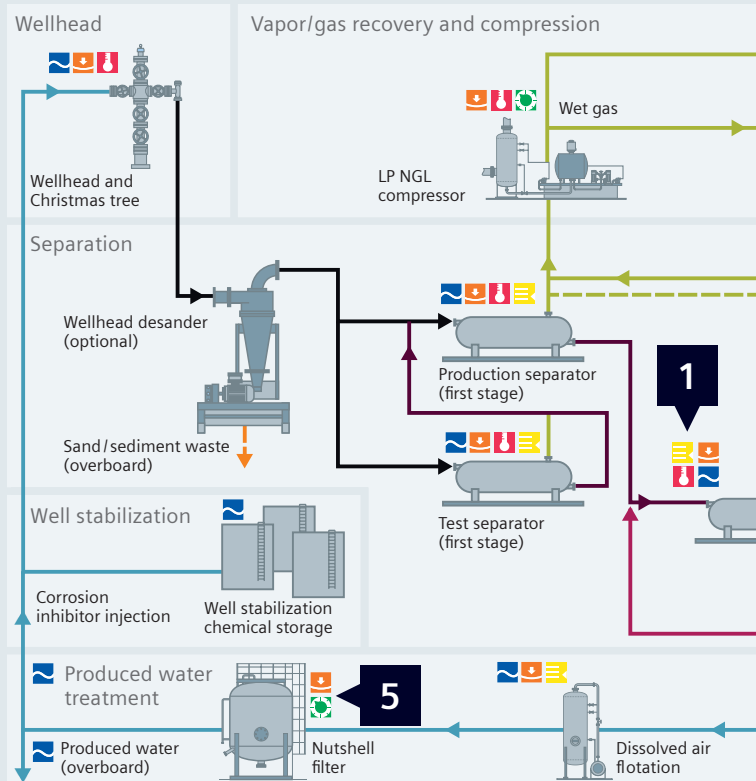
Wellhead

Wellhead and Christmas tree

Vapor/gas recovery and compression

Wet gas

LP NGL compressor

Separation

Wellhead desander (optional)

Sand/sediment waste (overboard)

Production separator (first stage)

1

Test separator (first stage)

Well stabilization

Corrosion inhibitor injection

Well stabilization chemical storage

Produced water treatment

5

Produced water (overboard)

Nutshell filter

Dissolved air flotation